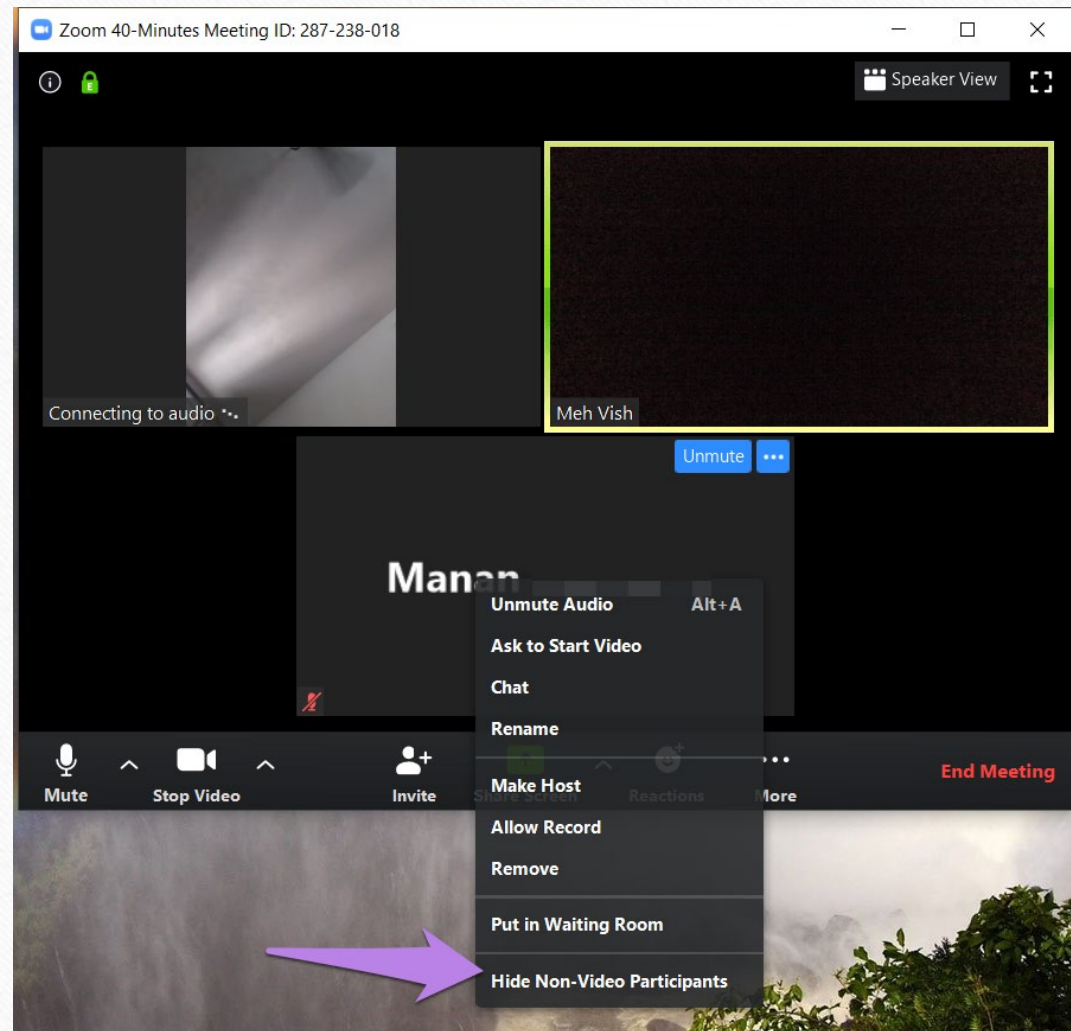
Zoom 40-Minutes Meeting ID: 287-238-018

Speaker View

Connecting to audio

Meh Vish

Unmute

Manan

Unmute Audio Alt+A
Ask to Start Video
Chat
Rename
Make Host
Allow Record
Remove
Put in Waiting Room
Hide Non-Video Participants

Mute
Stop Video
Invite
Share Screen
Reactions
More
End Meeting